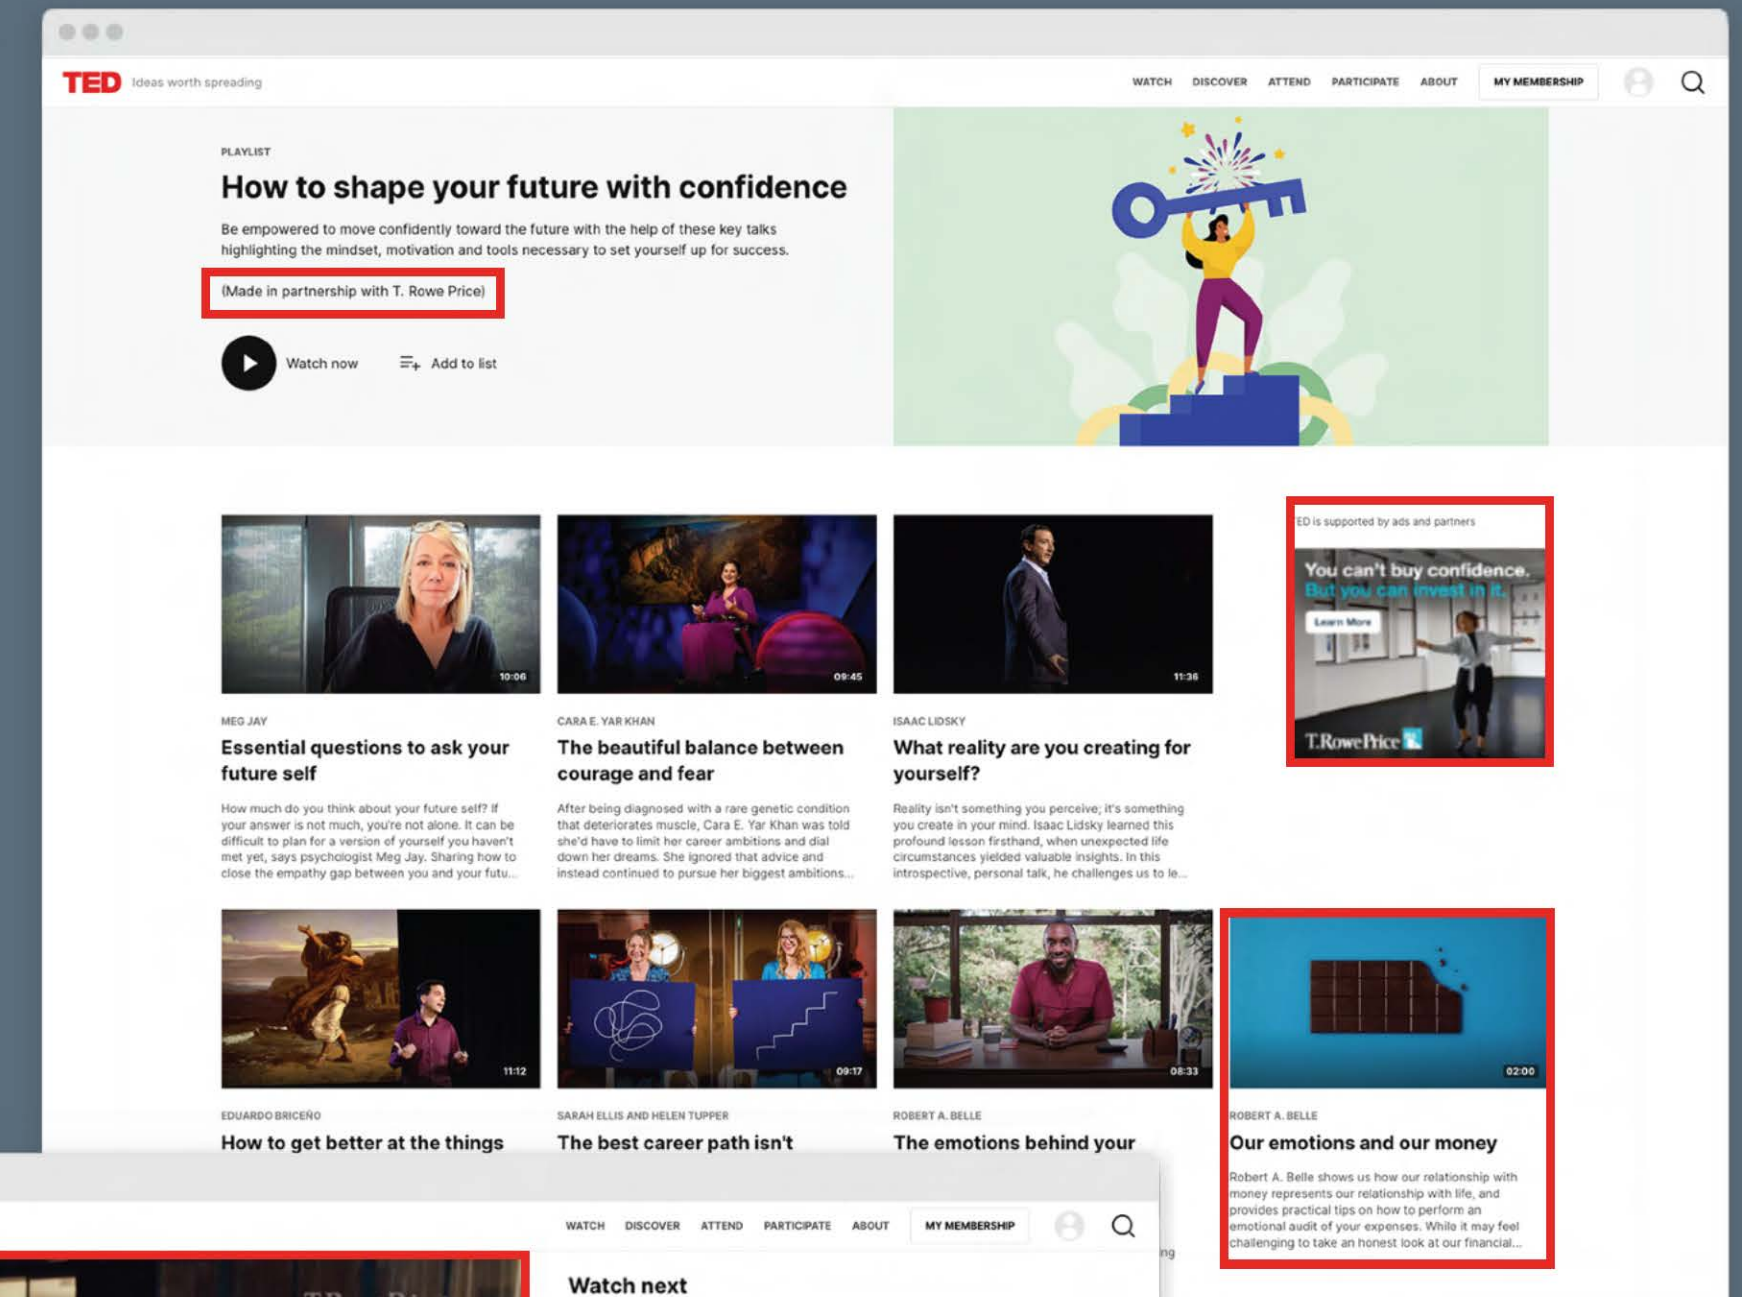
TED Ideas worth spreading

WATCH DISCOVER ATTEND PARTICIPATE ABOUT MY MEMBERSHIP

PLAYLIST

How to shape your future with confidence

Be empowered to move confidently toward the future with the help of these key talks highlighting the mindset, motivation and tools necessary to set yourself up for success.

(Made in partnership with T. Rowe Price)

Watch now

Add to list

10:06

MEG JAY

Essential questions to ask your future self

How much do you think about your future self? If your answer is not much, you're not alone. It can be difficult to plan for a version of yourself you haven't met yet, says psychologist Meg Jay. Sharing how to close the empathy gap between you and your futu...

09:45

CARA E. YAR KHAN

The beautiful balance between courage and fear

After being diagnosed with a rare genetic condition that deteriorates muscle, Cara E. Yar Khan was told she'd have to limit her career ambitions and dial down her dreams. She ignored that advice and instead continued to pursue her biggest ambitions...

11:36

ISAAC LIDSKY

What reality are you creating for yourself?

Reality isn't something you perceive; it's something you create in your mind. Isaac Lidsky learned this profound lesson firsthand, when unexpected life circumstances yielded valuable insights. In this introspective, personal talk, he challenges us to le...

ED is supported by ads and partners

You can't buy confidence. But you can invest in it.

Learn More

T.RowePrice

11:12

EDUARDO BRICEÑO

How to get better at the things

09:17

SARAH ELLIS AND HELEN TUPPER

The best career path isn't

08:33

ROBERT A. BELLE

The emotions behind your

02:00

ROBERT A. BELLE

Our emotions and our money

Robert A. Belle shows us how our relationship with money represents our relationship with life, and provides practical tips on how to perform an emotional audit of your expenses. While it may feel challenging to take an honest look at our financial...

WATCH DISCOVER ATTEND PARTICIPATE ABOUT MY MEMBERSHIP

ng

Watch next